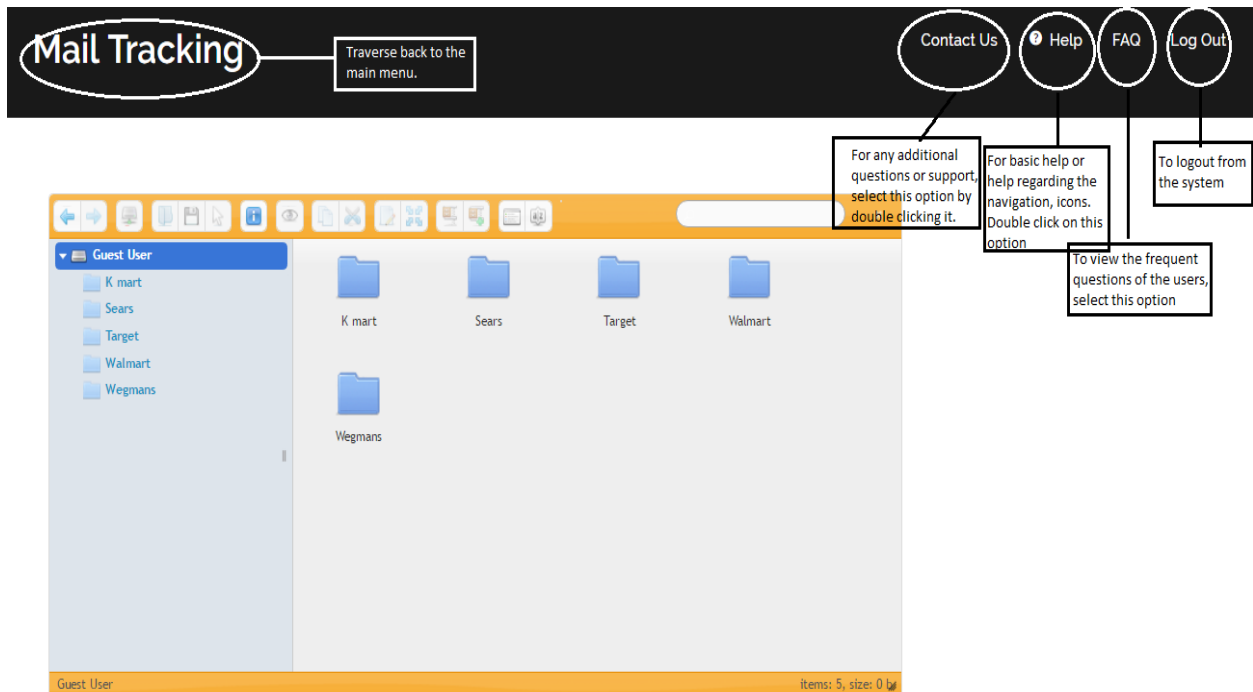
Mail Tracking

Traverse back to the main menu.

Contact Us

Help

FAQ

Log Out

For any additional questions or support, select this option by double clicking it.

For basic help or help regarding the navigation, icons. Double click on this option

To view the frequent questions of the users, select this option

To logout from the system

Guest User

K mart

Sears

Target

Walmart

Wegmans

K mart

Sears

Target

Walmart

Wegmans

Guest User

items: 5, size: 0 b